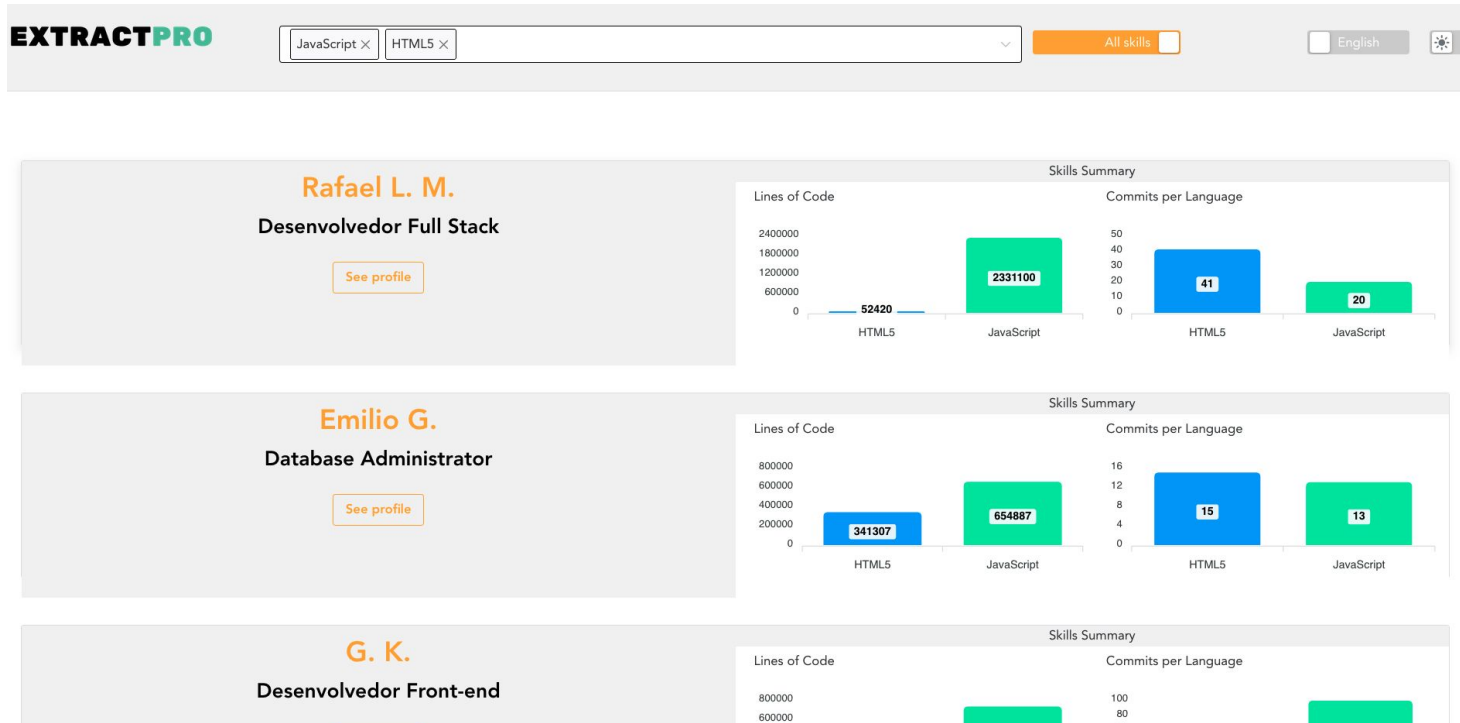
EXTRACTPRO

JavaScript × HTML5 ×

All skills

English

Rafael L. M.

Desenvolvedor Full Stack

See profile

Skills Summary

Lines of Code

2400000
1800000
1200000
600000
0

52420
2331100

HTML5 JavaScript

Commits per Language

50
40
30
20
10
0

41
20

HTML5 JavaScript

Emilio G.

Database Administrator

See profile

Skills Summary

Lines of Code

800000
600000
400000
200000
0

341307
654887

HTML5 JavaScript

Commits per Language

16
12
8
4
0

15
13

HTML5 JavaScript

G. K.

Desenvolvedor Front-end

Skills Summary

Lines of Code

800000
600000

Commits per Language

100
80